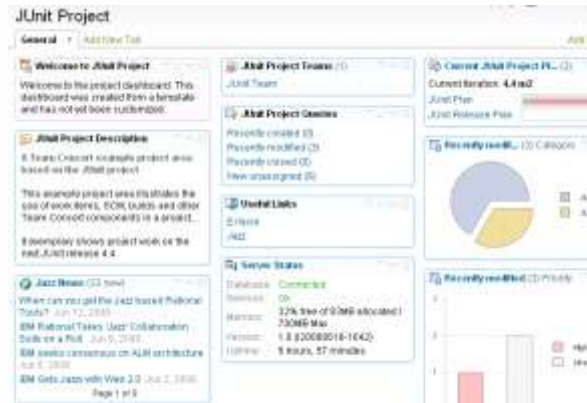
JUnit Project

General | Add New Tab | Add

Welcome to JUnit Project

Welcome to the project dashboard. This dashboard was created from a template and has not yet been customized.

JUnit Project Description

A Team Concert example project area based on the JUnit project.

This example project area illustrates the use of work items, SCM, builds and other Team Concert components in a project...

It exemplary shows project work on the next JUnit release 4.4

Jazz News (33 New)

When can you get the Jazz based Rational Tools? Jun 13, 2008

IBM Rational Takes 'Jazz' Collaboration Suite on a Roll Jun 5, 2008

IBM seeks consensus on ALM architecture Jun 5, 2008

IBM Gets Jazz-y with Web 2.0 Jun 2, 2008

Page 1 of 9

JUnit Project Teams (1)

JUnit Team

JUnit Project Queries

Recently created (0)

Recently modified (3)

Recently closed (0)

New unassigned (0)

Useful Links

Eclipse

Jazz

Server Status

Database: Connected

Services: Ok

Memory: 32% free of 93MB allocated (730MB Max)

Version: 1.0 (20080616-1642)

Uptime: 5 hours, 57 minutes

Current JUnit Project Pl... (2)

Current iteration: 4.4 m2

JUnit Plan

JUnit Release Plan

Recently modifi... (3) Category

Recently modified (3) Priority